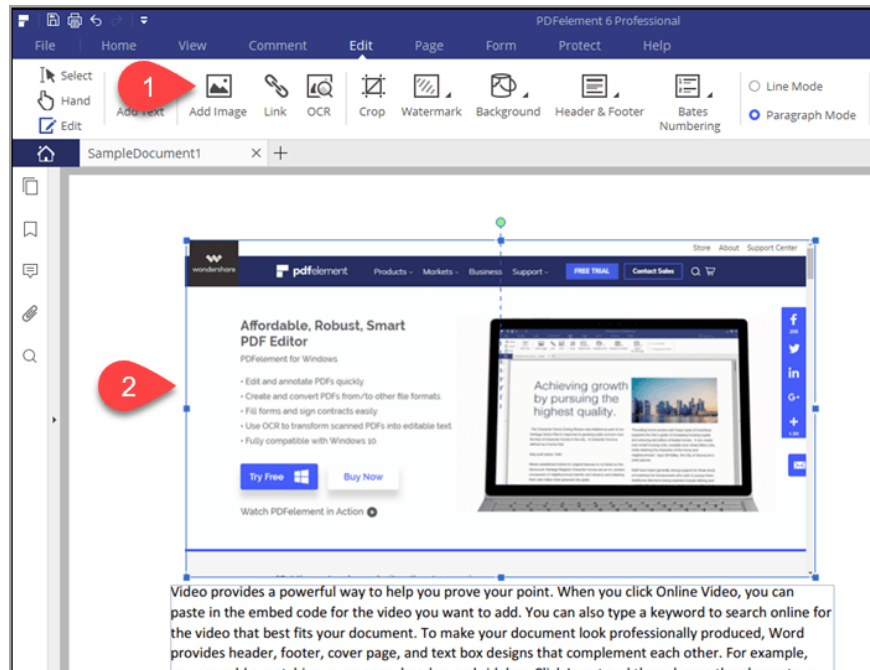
PDFelement 6 Professional

File Home View Comment Edit Page Form Protect Help

Select
Hand
Edit

1

Add Text Add Image Link OCR Crop Watermark Background Header & Footer Bates Numbering

Line Mode
Paragraph Mode

SampleDocument1 × +

Store About Support Center

wondershare

pdfelement Products Markets Business Support FREE TRIAL Contact Sales

Affordable, Robust, Smart PDF Editor

PDFelement for Windows

• Edit and annotate PDFs quickly.
• Create and convert PDFs from/to other file formats.
• Fill forms and sign contracts easily.
• Use OCR to transform scanned PDFs into editable text.
• Fully compatible with Windows 10.

Try Free Buy Now

Watch PDFelement in Action

Achieving growth by pursuing the highest quality.

2

Video provides a powerful way to help you prove your point. When you click Online Video, you can paste in the embed code for the video you want to add. You can also type a keyword to search online for the video that best fits your document. To make your document look professionally produced, Word provides header, footer, cover page, and text box designs that complement each other. For example, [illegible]